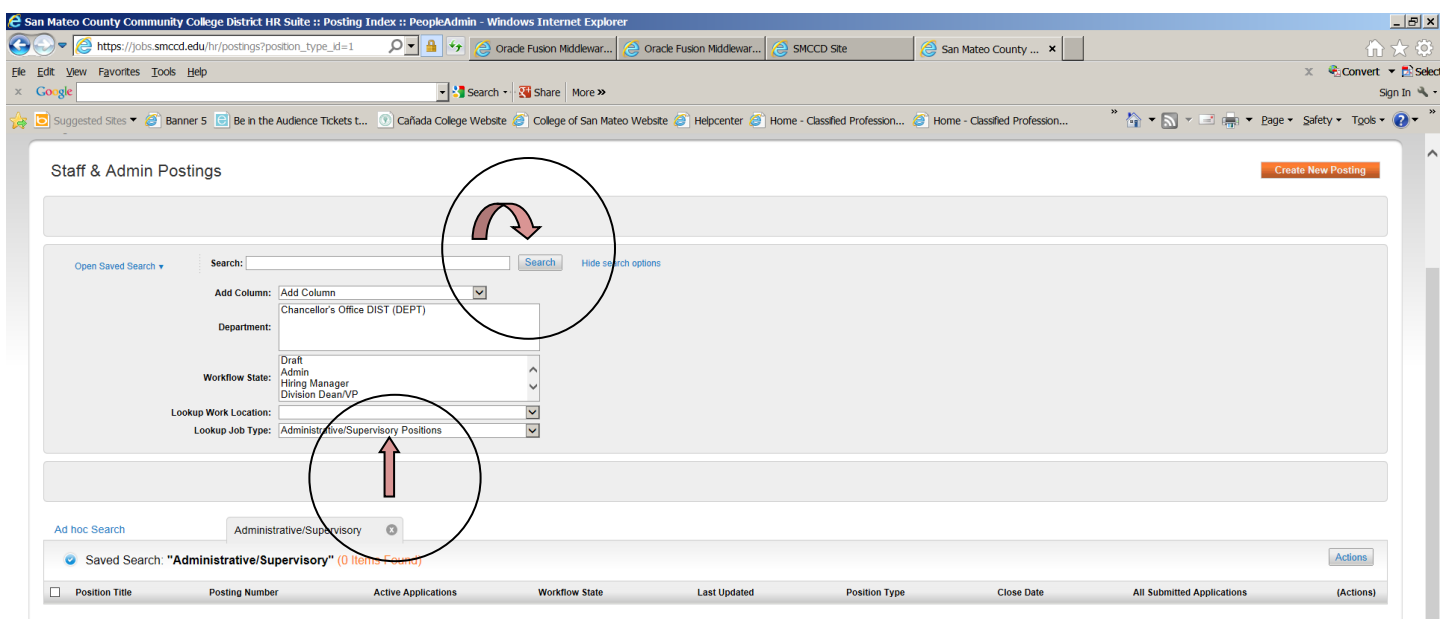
San Mateo County Community College District HR Suite :: Posting Index :: PeopleAdmin - Windows Internet Explorer

https://jobs.smccd.edu/hr/postings?position_type_id=1

Oracle Fusion Middlewar... Oracle Fusion Middlewar... SMCCD Site San Mateo County ... ×

File Edit View Favorites Tools Help

Convert Select

Google Search Share More »

Sign In

Suggested Sites Banner 5 Be in the Audience Tickets t... Cañada College Website College of San Mateo Website Helpcenter Home - Classified Profession... Home - Classified Profession...

Page Safety Tools

Staff & Admin Postings

Create New Posting

Open Saved Search

Search: Search Hide search options

Add Column: Add Column

Department: Chancellor's Office DIST (DEPT)

Workflow State: Draft Admin Hiring Manager Division Dean/VP

Lookup Work Location:

Lookup Job Type: Administrative/Supervisory Positions

Ad hoc Search

Administrative/Supervisory

Saved Search: "Administrative/Supervisory" (0 Items Found)

Actions

| Position Title | Posting Number | Active Applications | Workflow State | Last Updated | Position Type | Close Date | All Submitted Applications | (Actions) |
|---|---|---|---|---|---|---|---|---|